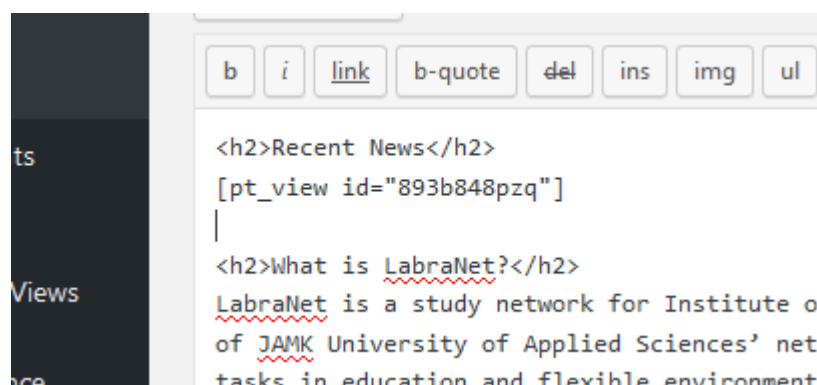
ts

Views

nce

b i link b-quote del ins img ul

<h2>Recent News</h2>
[pt_view id="893b848pzq"]

<h2>What is LabraNet?</h2>
LabraNet is a study network for Institute o
of JAMK University of Applied Sciences' net
tasks in education and flexible environment